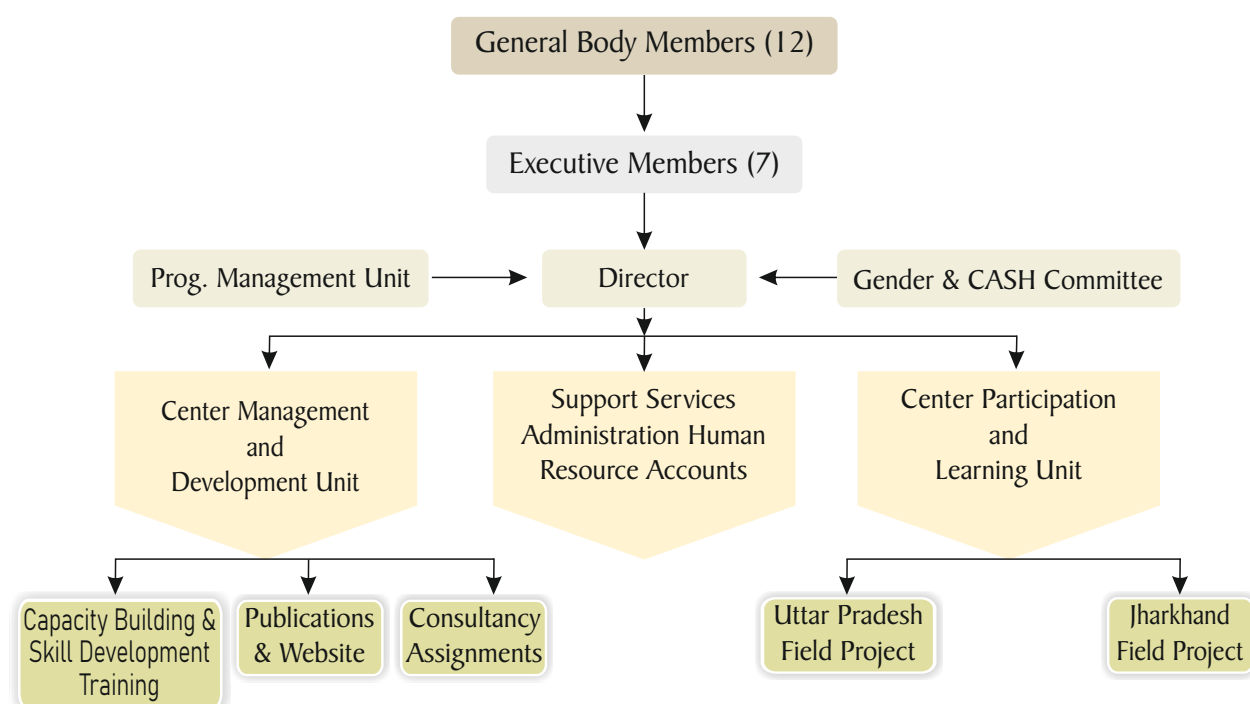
General Body Members (12)

Executive Members (7)

Prog. Management Unit

Director

Gender & CASH Committee

Center Management and Development Unit

Support Services Administration Human Resource Accounts

Center Participation and Learning Unit

Capacity Building & Skill Development Training

Publications & Website

Consultancy Assignments

Uttar Pradesh Field Project

Jharkhand Field Project